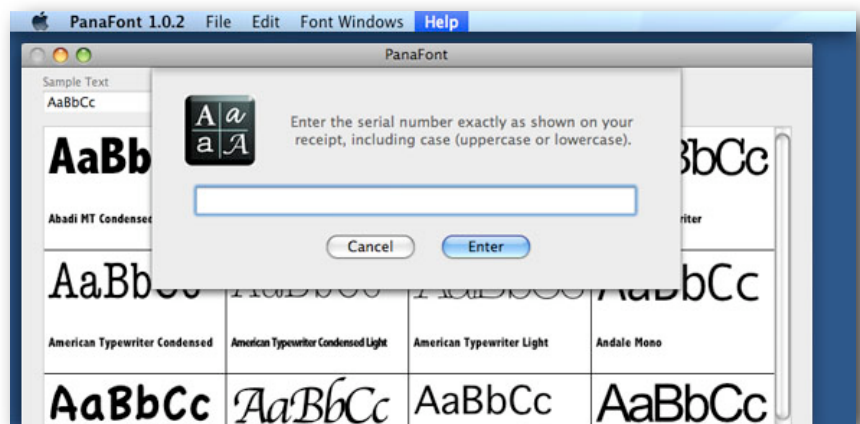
PanaFont 1.0.2 File Edit Font Windows Help

PanaFont

Sample Text
AaBbCc

A a
a A

Enter the serial number exactly as shown on your receipt, including case (uppercase or lowercase).

Cancel Enter

AaBb
Abadi MT Condensed

bCc
riter

AaBb
American Typewriter Condensed

American Typewriter Condensed Light

American Typewriter Light

AaBbCc
Andale Mono

AaBbCc AaBbCc AaBbCc AaBbCc